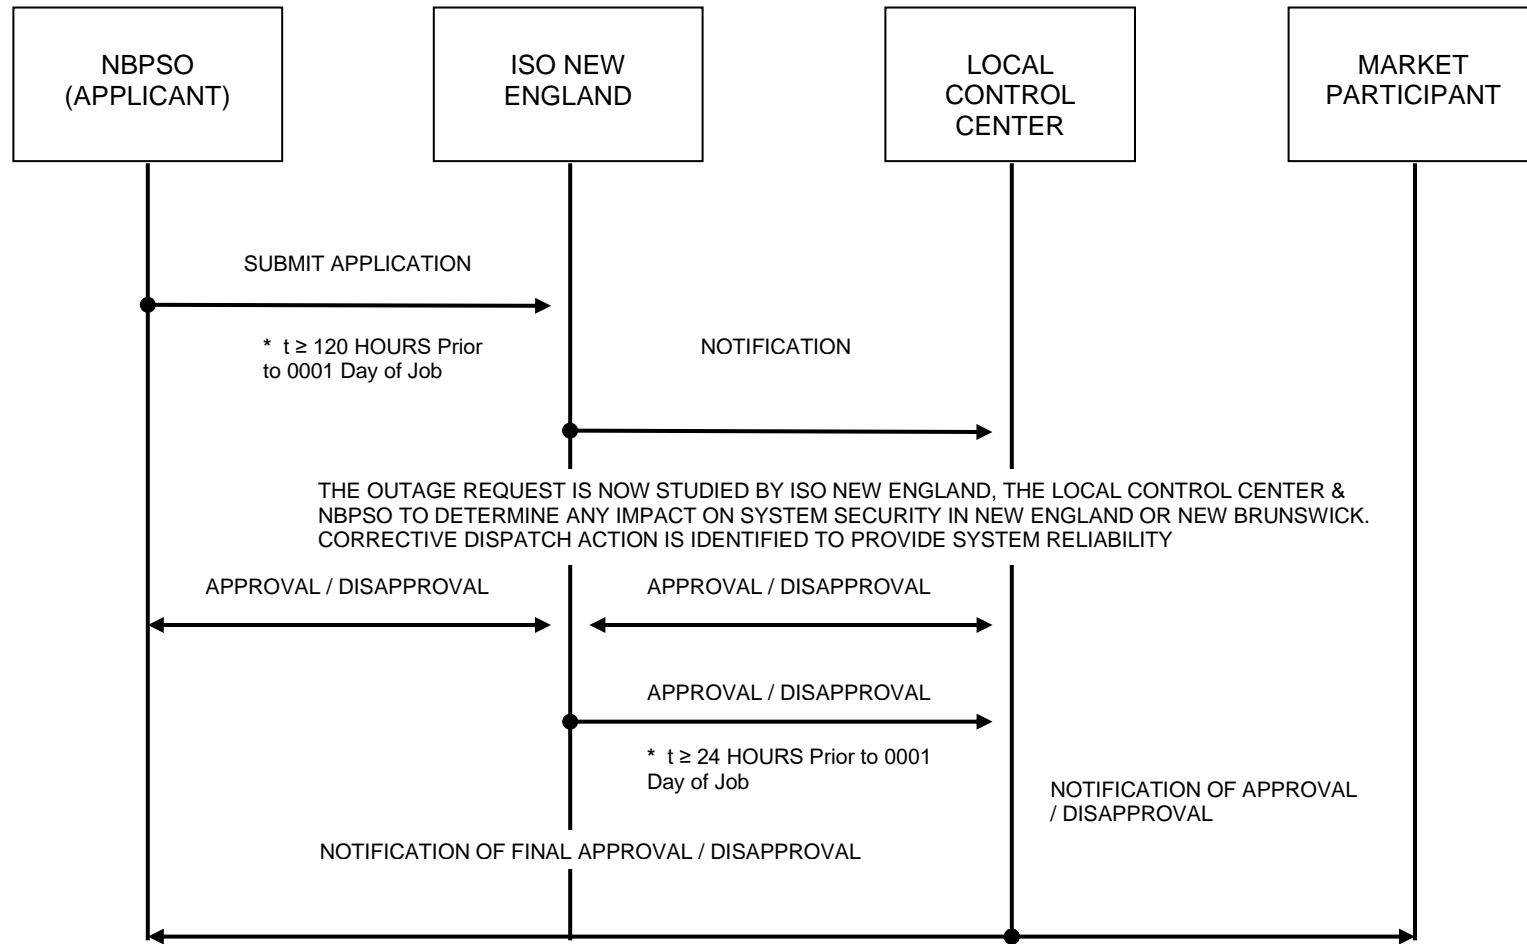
NBPSO (APPLICANT)

ISO NEW ENGLAND

LOCAL CONTROL CENTER

MARKET PARTICIPANT

SUBMIT APPLICATION

* $t \geq 120$ HOURS Prior to 0001 Day of Job

NOTIFICATION

THE OUTAGE REQUEST IS NOW STUDIED BY ISO NEW ENGLAND, THE LOCAL CONTROL CENTER & NBPSO TO DETERMINE ANY IMPACT ON SYSTEM SECURITY IN NEW ENGLAND OR NEW BRUNSWICK. CORRECTIVE DISPATCH ACTION IS IDENTIFIED TO PROVIDE SYSTEM RELIABILITY

APPROVAL / DISAPPROVAL

APPROVAL / DISAPPROVAL

APPROVAL / DISAPPROVAL

* $t \geq 24$ HOURS Prior to 0001 Day of Job

NOTIFICATION OF APPROVAL / DISAPPROVAL

NOTIFICATION OF FINAL APPROVAL / DISAPPROVAL